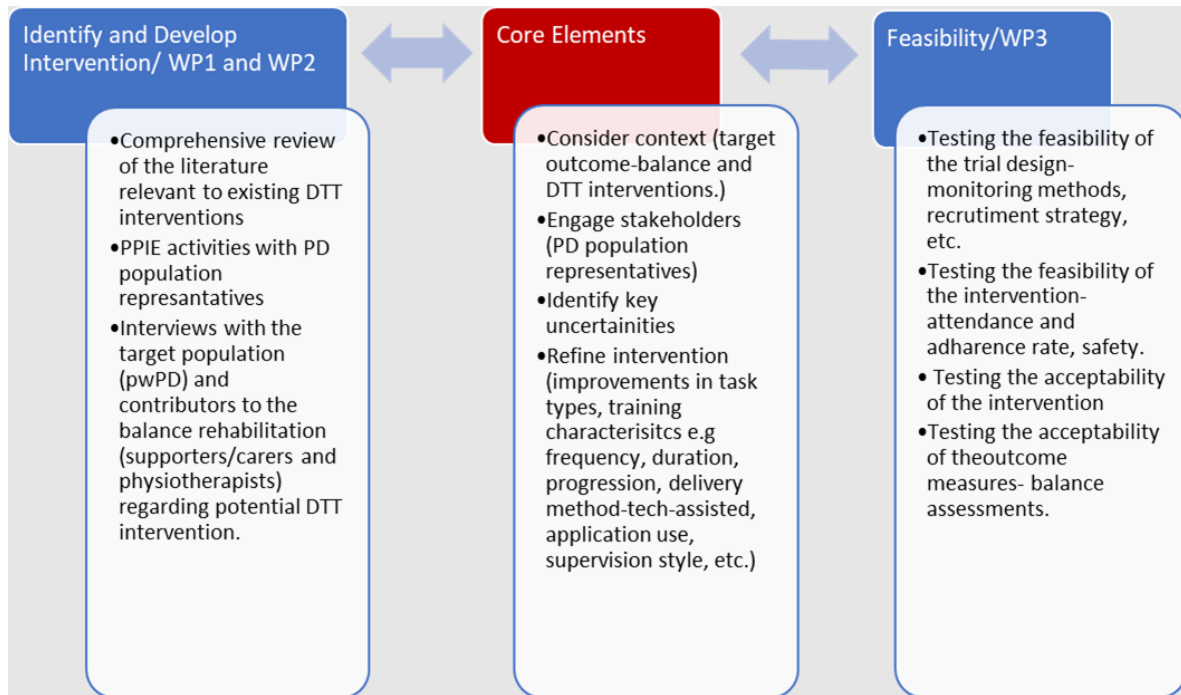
Identify and Develop Intervention/ WP1 and WP2

•Comprehensive review of the literature relevant to existing DTT interventions
•PPIE activities with PD population represantatives
•Interviews with the target population (pwPD) and contributors to the balance rehabilitation (supporters/carers and physiotherapists) regarding potential DTT intervention.

Core Elements

•Consider context (target outcome-balance and DTT interventions.)
•Engage stakeholders (PD population representatives)
•Identify key uncertainities
•Refine intervention (improvements in task types, training characterisitcs e.g frequency, duration, progression, delivery method-tech-assisted, application use, supervision style, etc.)

Feasibility/WP3

•Testing the feasibility of the trial design- monitoring methods, recrutiment strategy, etc.
•Testing the feasibility of the intervention- attendance and adharence rate, safety.
• Testing the acceptability of the intervention
•Testing the acceptability of theoutcome measures- balance assessments.